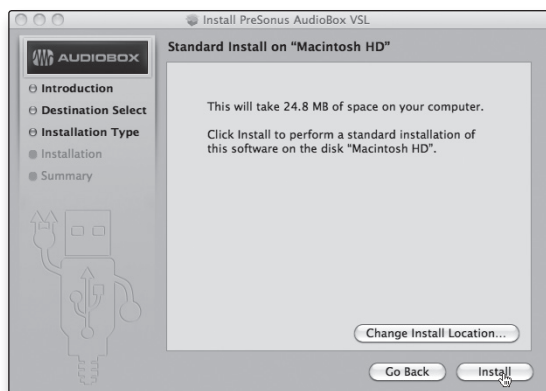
Install PreSonus AudioBox VSL

AUDIOBOX

Standard Install on "Macintosh HD"

Introduction
Destination Select
Installation Type
Installation
Summary

This will take 24.8 MB of space on your computer.

Click Install to perform a standard installation of this software on the disk "Macintosh HD".

Change Install Location...

Go Back

Install